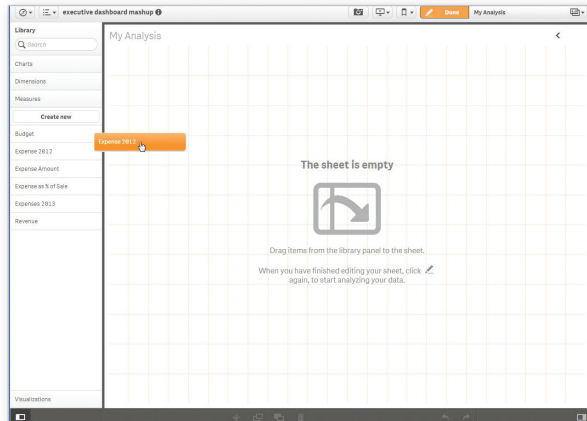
executive dashboard mashup

Done

My Analysis

Library

Search

Charts

Dimensions

Measures

Create new

Budget

Expense 2012

Expense 2012

Expense Amount

Expense as % of Sale

Expenses 2013

Revenue

Visualizations

My Analysis

The sheet is empty

Drag items from the library panel to the sheet.

When you have finished editing your sheet, click again, to start analyzing your data.